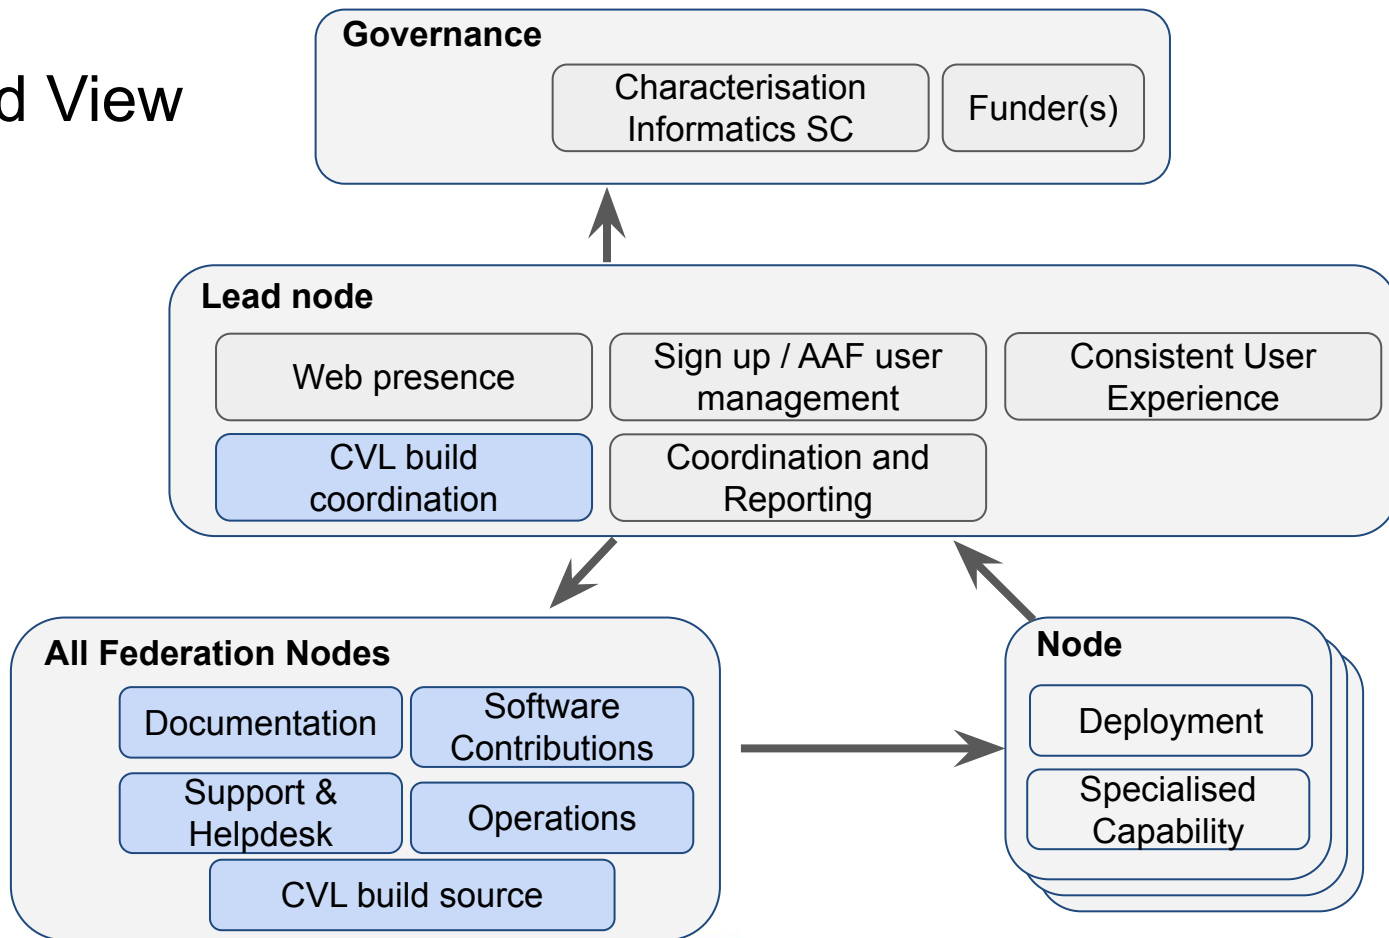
d View

Governance

Characterisation Informatics SC

Funder(s)

Lead node

Web presence

Sign up / AAF user management

Consistent User Experience

CVL build coordination

Coordination and Reporting

All Federation Nodes

Documentation

Software Contributions

Support & Helpdesk

Operations

CVL build source

Node

Deployment

Specialised Capability